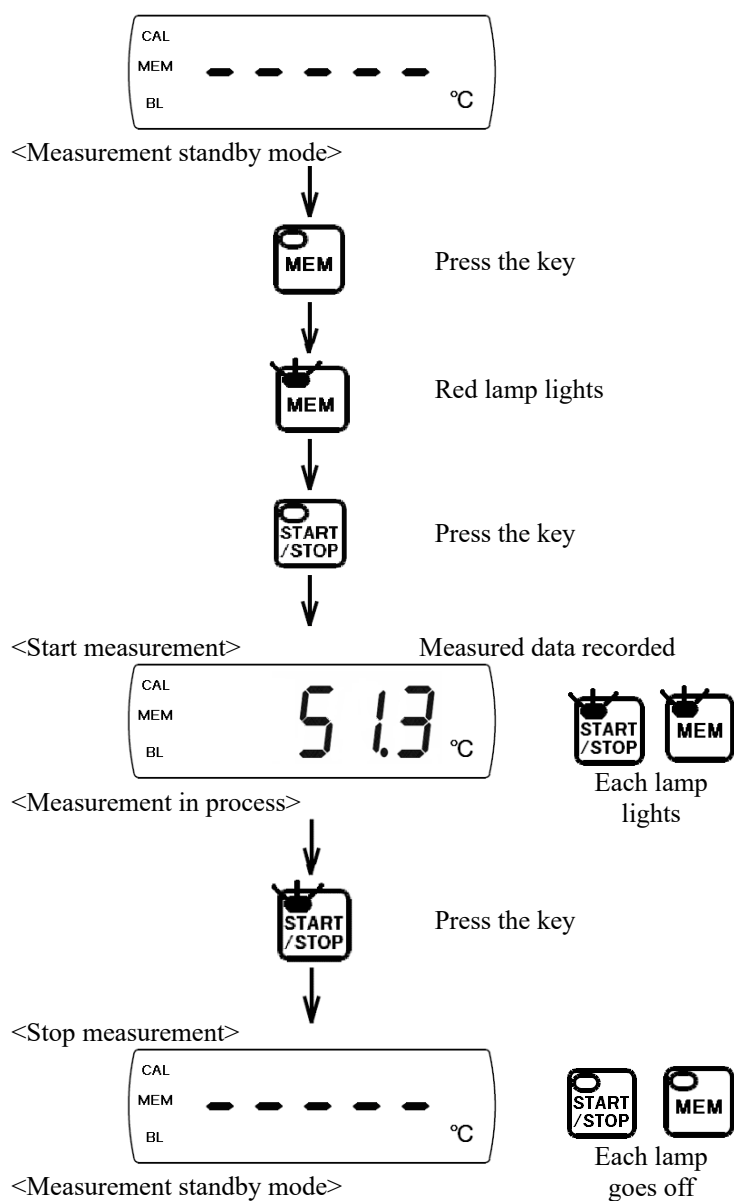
CAL
MEM
BL
- - - - -
℃

<Measurement standby mode>

MEM

Press the key

MEM

Red lamp lights

START /STOP

Press the key

<Start measurement>

Measured data recorded

CAL
MEM
BL
51.3
℃

START /STOP

MEM

Each lamp lights

<Measurement in process>

START /STOP

Press the key

<Stop measurement>

CAL
MEM
BL
- - - - -
℃

START /STOP

MEM

Each lamp goes off

<Measurement standby mode>